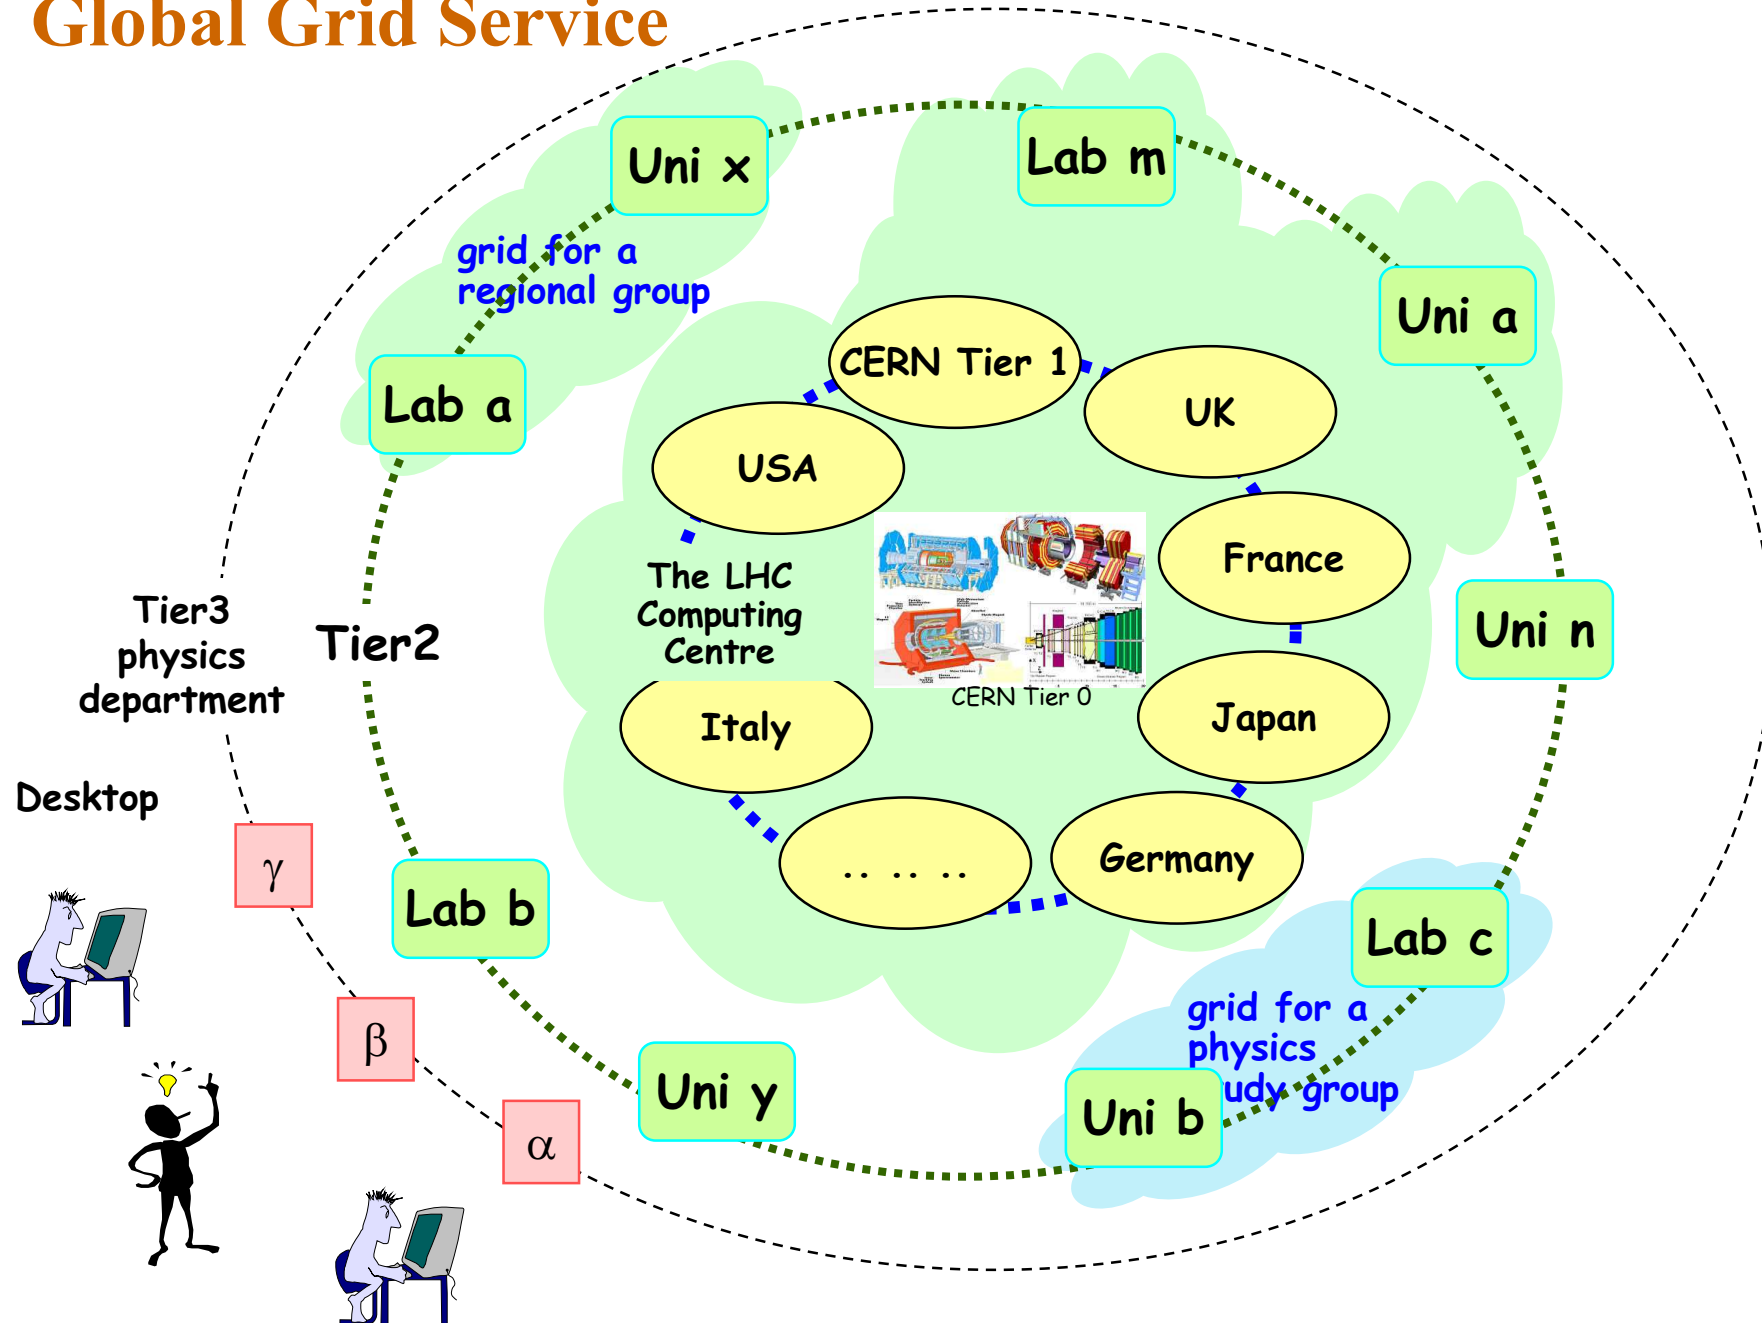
Global Grid Service

Uni x

Lab m

grid for a regional group

Uni a

Lab a

CERN Tier 1

UK

USA

France

The LHC Computing Centre

CERN Tier 0

Uni n

Tier3 physics department

Tier2

Italy

Japan

Desktop

γ

.. .. ..

Germany

Lab b

Lab c

β

grid for a physics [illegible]udy group

Uni y

Uni b

α